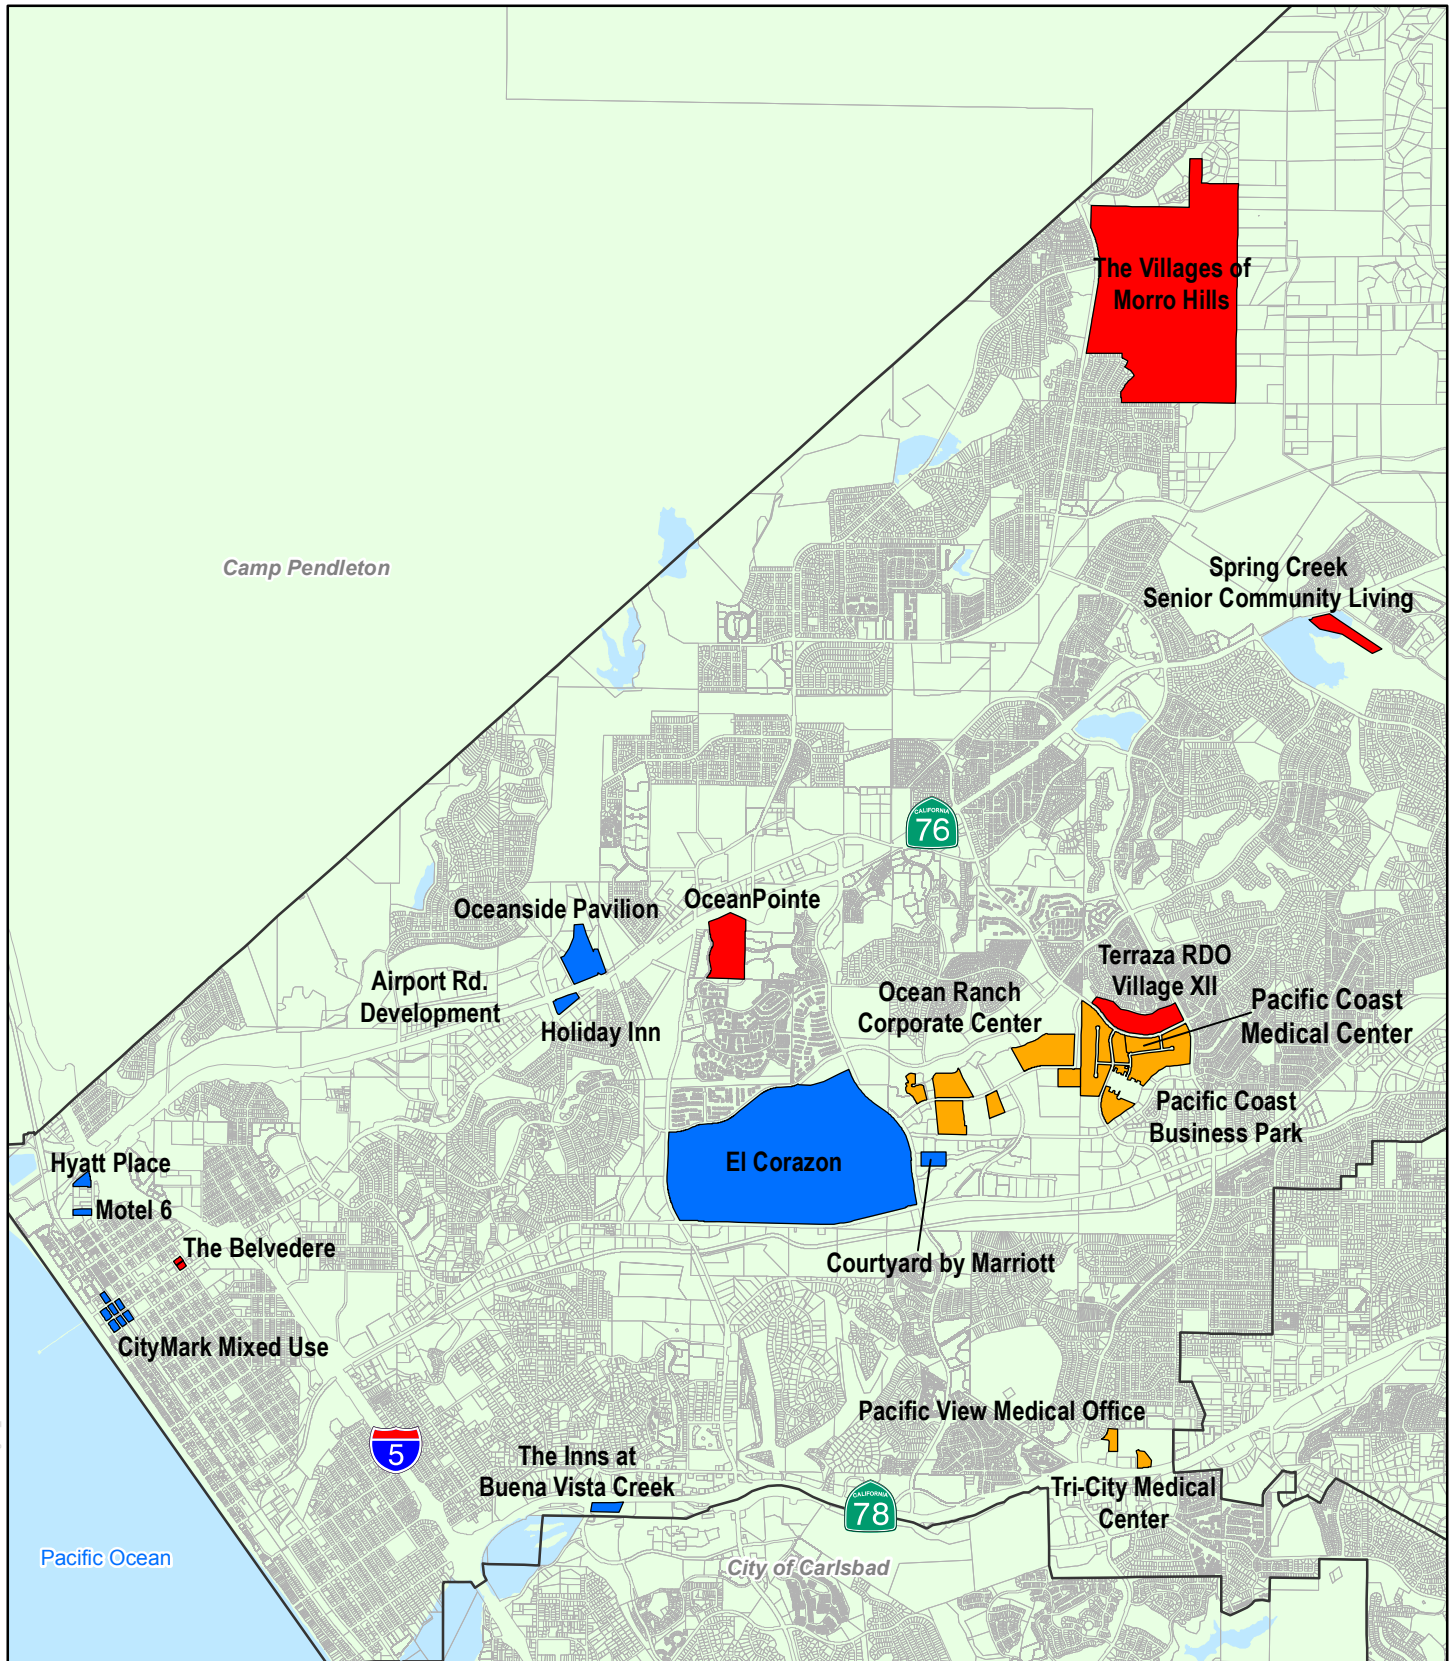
The Villages of Morro Hills

Camp Pendleton

Spring Creek Senior Community Living

CALIFORNIA 76

Oceanside Pavilion

OceanPointe

Airport Rd. Development

Holiday Inn

Terraza RDO Village XII

Ocean Ranch Corporate Center

Pacific Coast Medical Center

Pacific Coast Business Park

El Corazon

Hyatt Place

Motel 6

The Belvedere

Courtyard by Marriott

CityMark Mixed Use

Pacific View Medical Office

5

The Inns at Buena Vista Creek

CALIFORNIA 78

Tri-City Medical Center

Pacific Ocean

City of Carlsbad